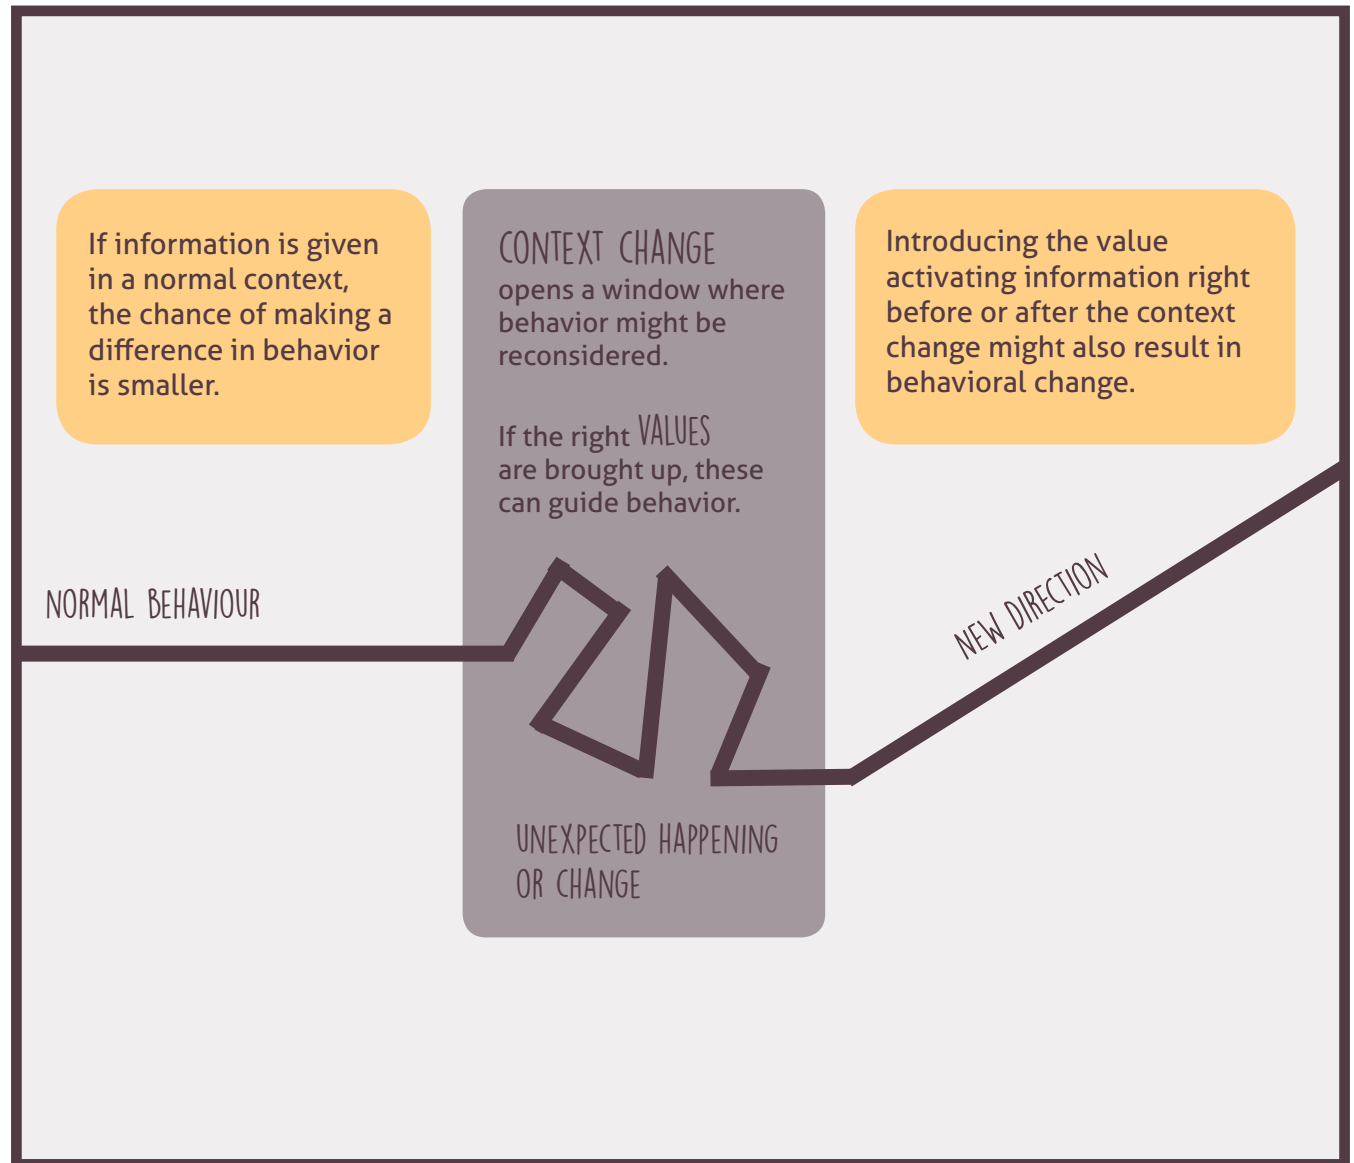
If information is given in a normal context, the chance of making a difference in behavior is smaller.

CONTEXT CHANGE opens a window where behavior might be reconsidered.

If the right VALUES are brought up, these can guide behavior.

Introducing the value activating information right before or after the context change might also result in behavioral change.

NORMAL BEHAVIOUR

NEW DIRECTION

UNEXPECTED HAPPENING OR CHANGE